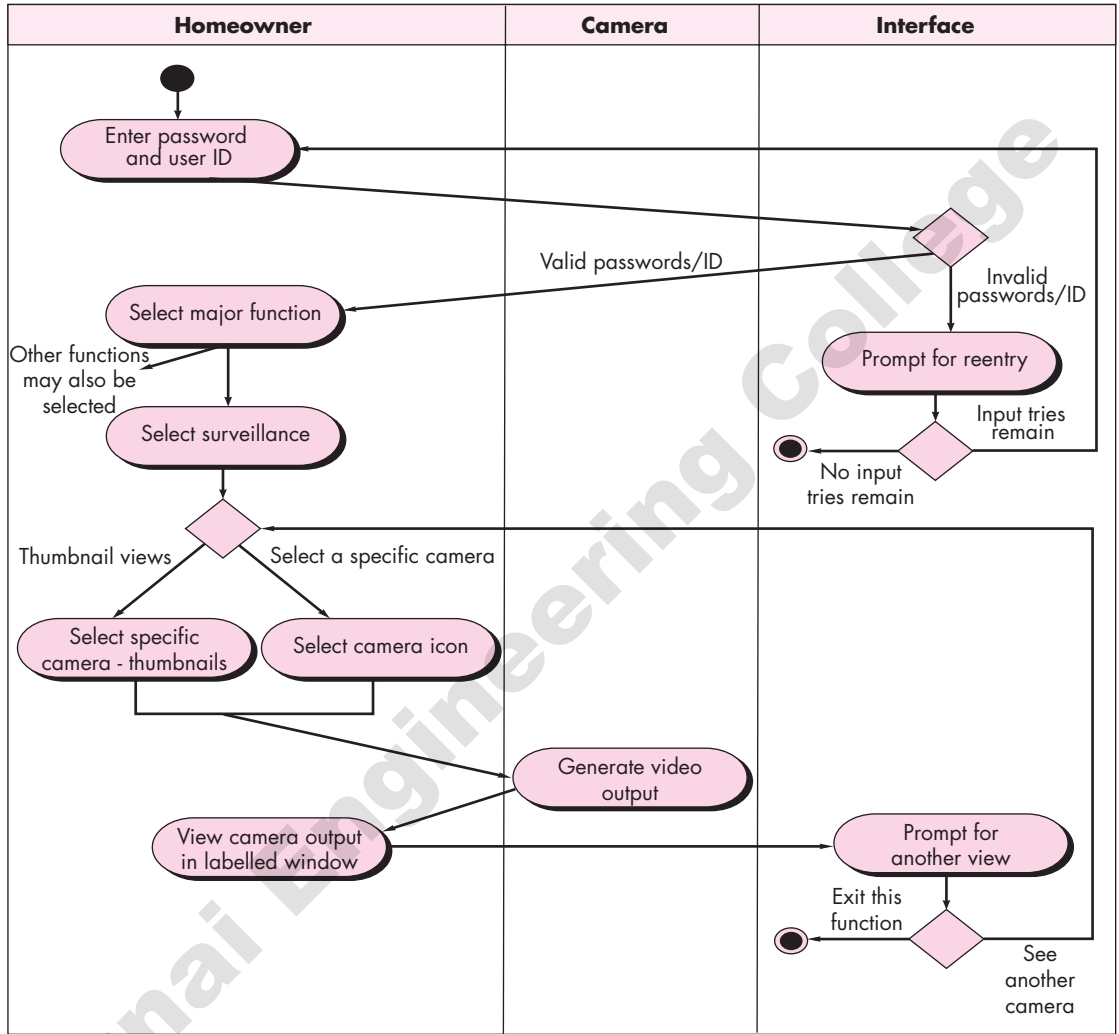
| Homeowner | Camera | Interface |
|---|---|---|

Enter password and user ID

Valid passwords/ID

Invalid passwords/ID

Select major function

Other functions may also be selected

Prompt for reentry

Input tries remain

Select surveillance

No input tries remain

Thumbnail views

Select a specific camera

Select specific camera - thumbnails

Select camera icon

Generate video output

View camera output in labelled window

Prompt for another view

Exit this function

See another camera

nai Engineering College